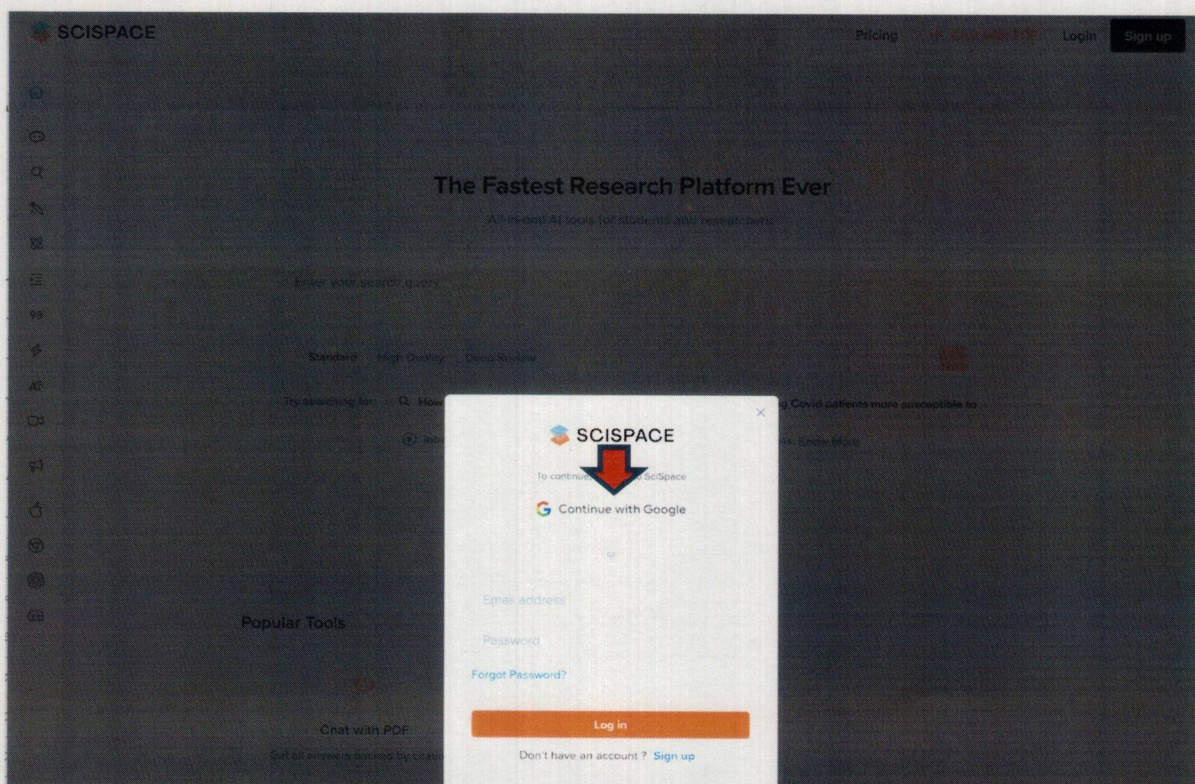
SCISPACE

Pricing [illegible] Login Sign up

The Fastest Research Platform Ever

All-in-one AI tools for students and researchers

Enter your search query

Standard High Quality Deep Review

Try searching for: How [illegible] Covid patients more susceptible to

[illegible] Know More

Popular Tools

Chat with PDF

Get all answers backed by citati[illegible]

SCISPACE

To continue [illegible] SciSpace

Continue with Google

or

Email address

Password

Forgot Password?

Log in

Don't have an account ? Sign up